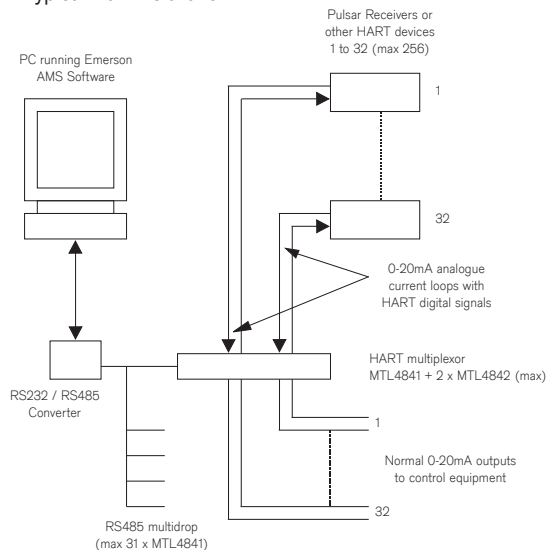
Pulsar Receivers or other HART devices 1 to 32 (max 256)

PC running Emerson AMS Software

1

32

0-20mA analogue current loops with HART digital signals

HART multiplexor MTL4841 + 2 x MTL4842 (max)

RS232 / RS485 Converter

1

Normal 0-20mA outputs to control equipment

32

RS485 multidrop (max 31 x MTL4841)